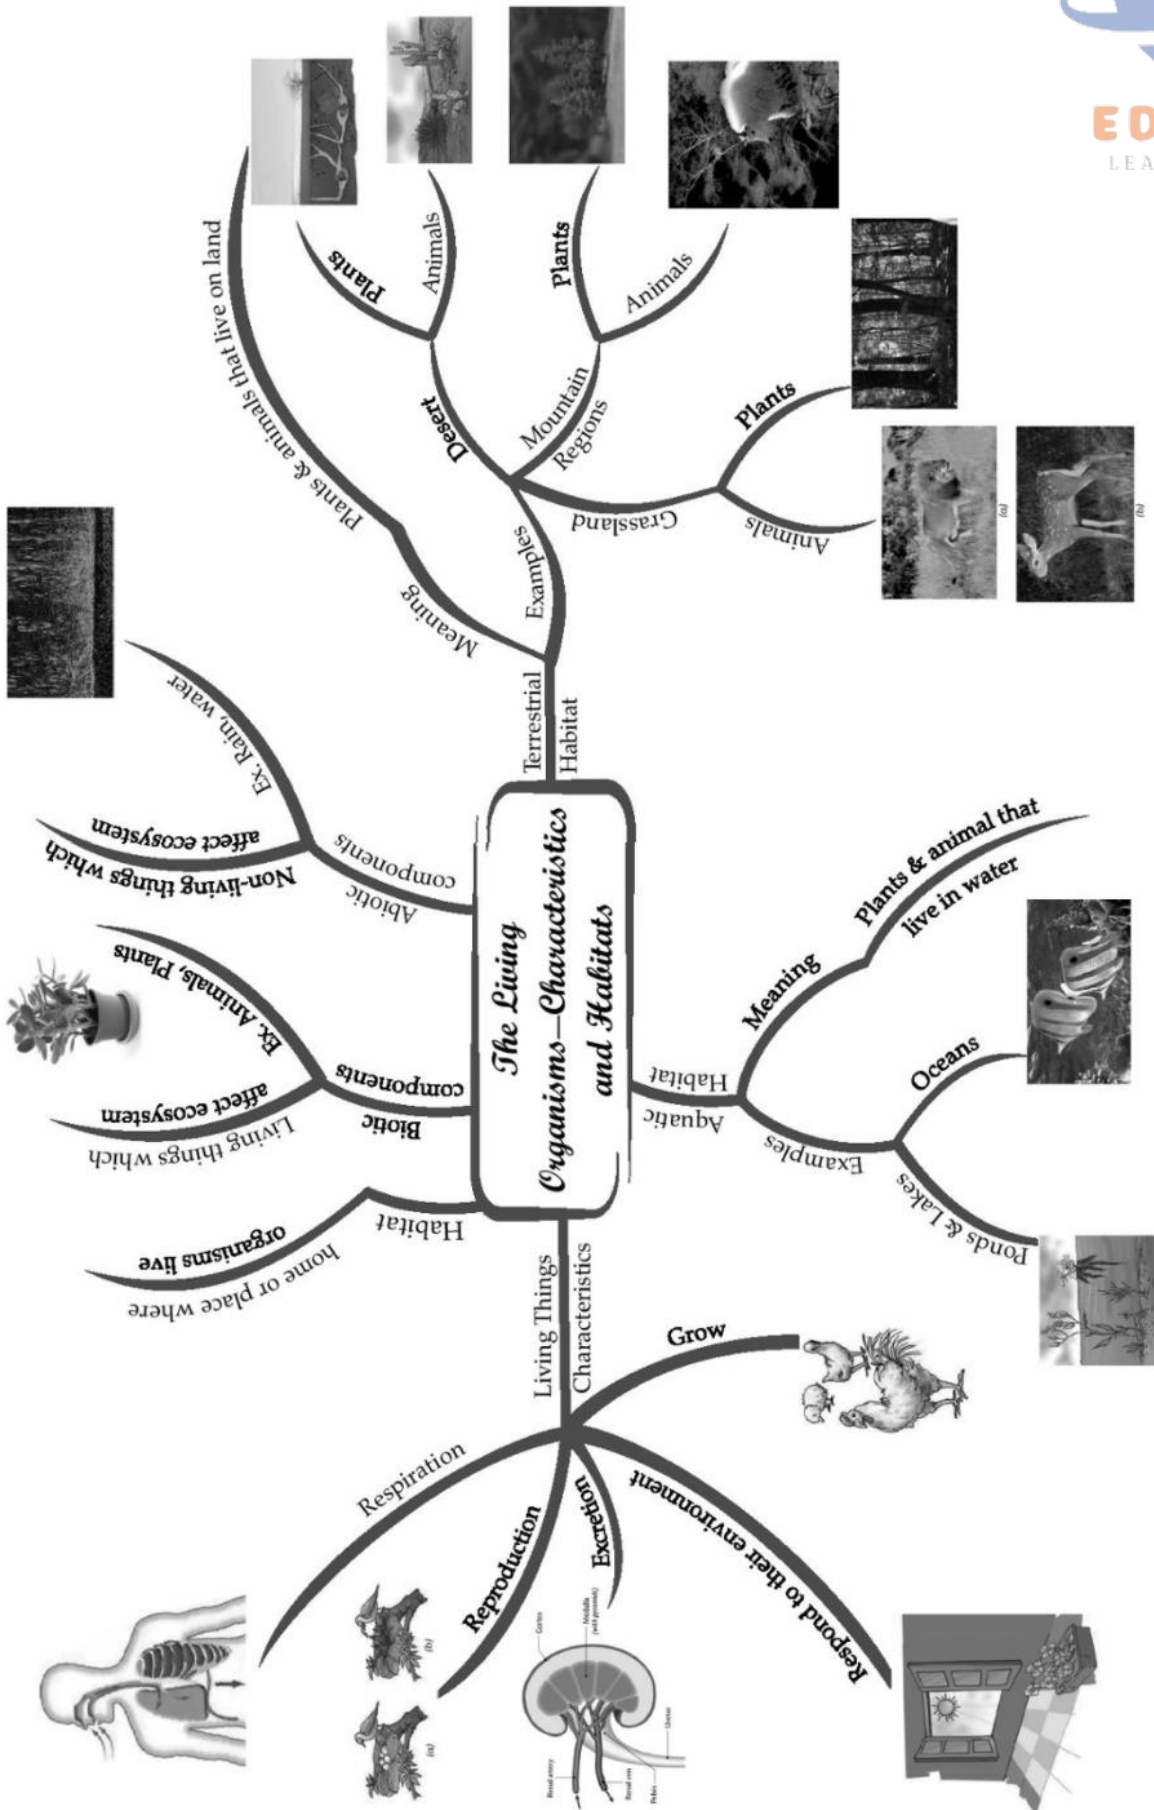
The Living Organisms—Characteristics and Habitats

Terrestrial Habitat
Meaning
Plants & animals that live on land
Examples
Desert
Plants
Animals
Mountain Regions
Plants
Animals
Grassland
Plants
Animals
(a)
(b)

Abiotic components
Non-living things which affect ecosystem
Ex. Rain, water

Biotic components
Living things which affect ecosystem
Ex. Animals, Plants

Habitat
home or place where organisms live

Aquatic Habitat
Meaning
Plants & animal that live in water
Examples
Oceans
Ponds & Lakes

Living Things Characteristics
Grow
Respiration
Reproduction
(a)
(b)
Excretion
Cortex
Medulla
Renal artery
Renal vein
Pelvis
Ureter
Respond to their environment

ED
LEA